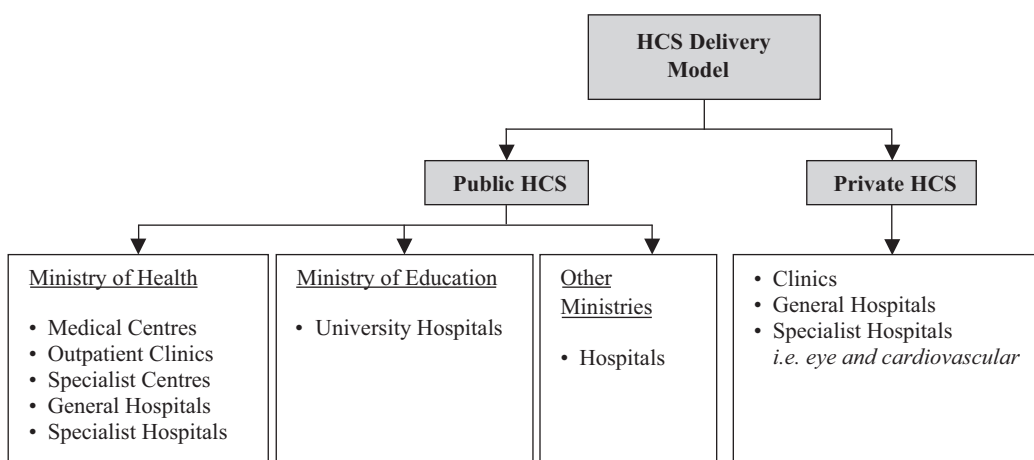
HCS Delivery Model

Public HCS

Private HCS

Ministry of Health

• Medical Centres
• Outpatient Clinics
• Specialist Centres
• General Hospitals
• Specialist Hospitals

Ministry of Education

• University Hospitals

Other Ministries

• Hospitals

• Clinics
• General Hospitals
• Specialist Hospitals
i.e. eye and cardiovascular